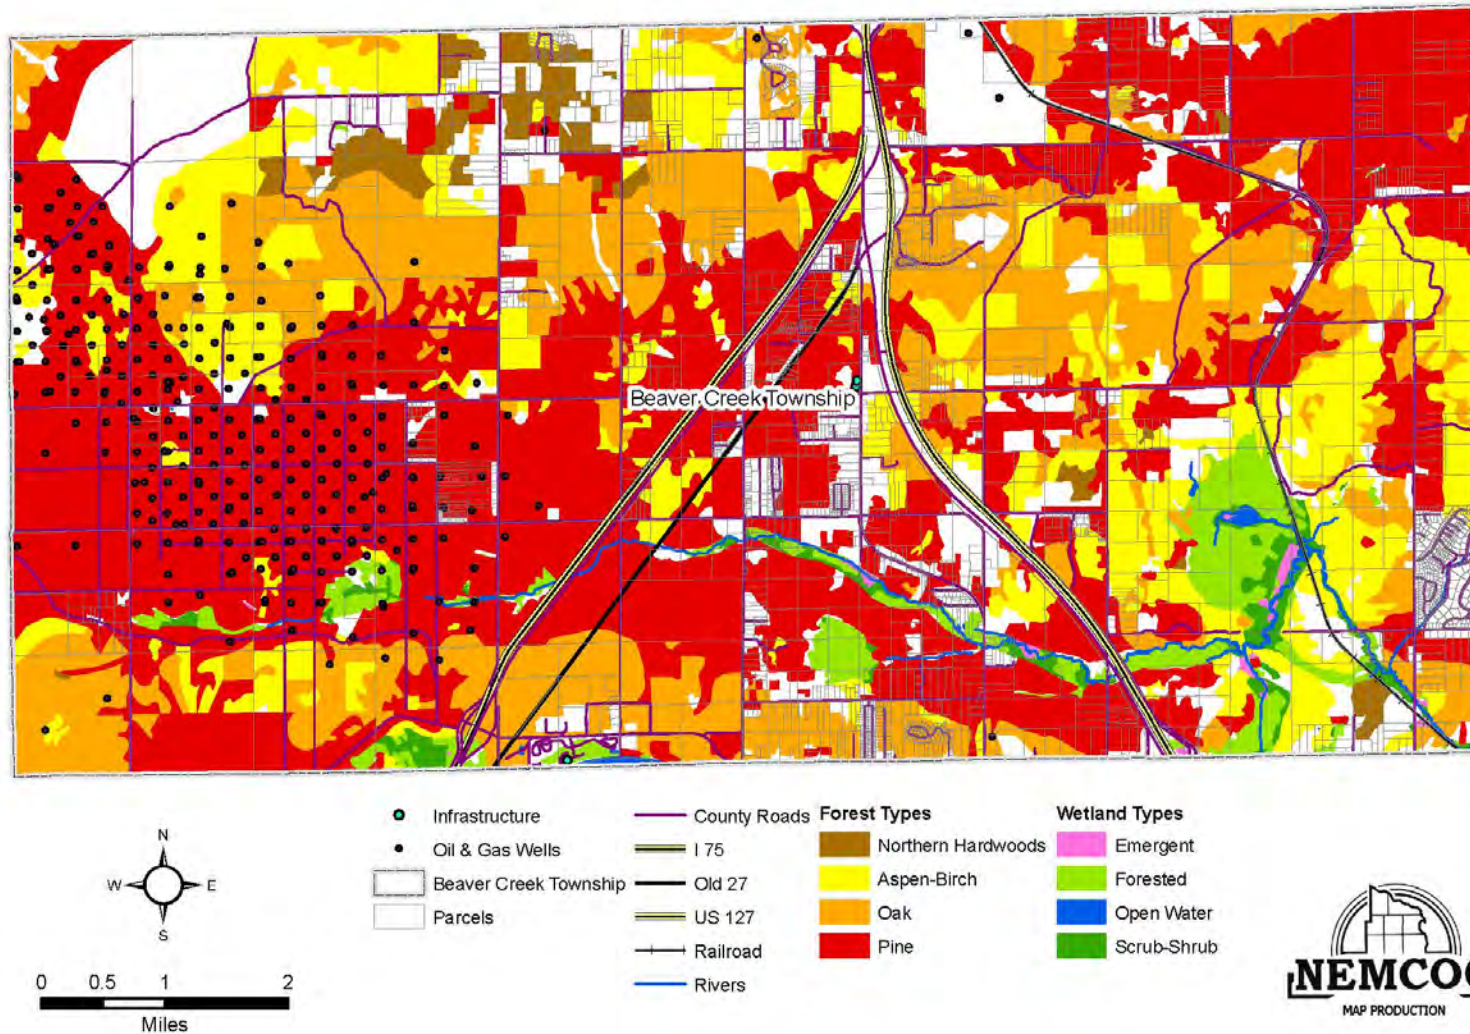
Beaver Creek Township

N
W
E
S

0 0.5 1 2
Miles

Infrastructure
Oil & Gas Wells
Beaver Creek Township
Parcels

County Roads
I 75
Old 27
US 127
Railroad
Rivers

Forest Types
Northern Hardwoods
Aspen-Birch
Oak
Pine

Wetland Types
Emergent
Forested
Open Water
Scrub-Shrub

NEMCO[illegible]
MAP PRODUCTION